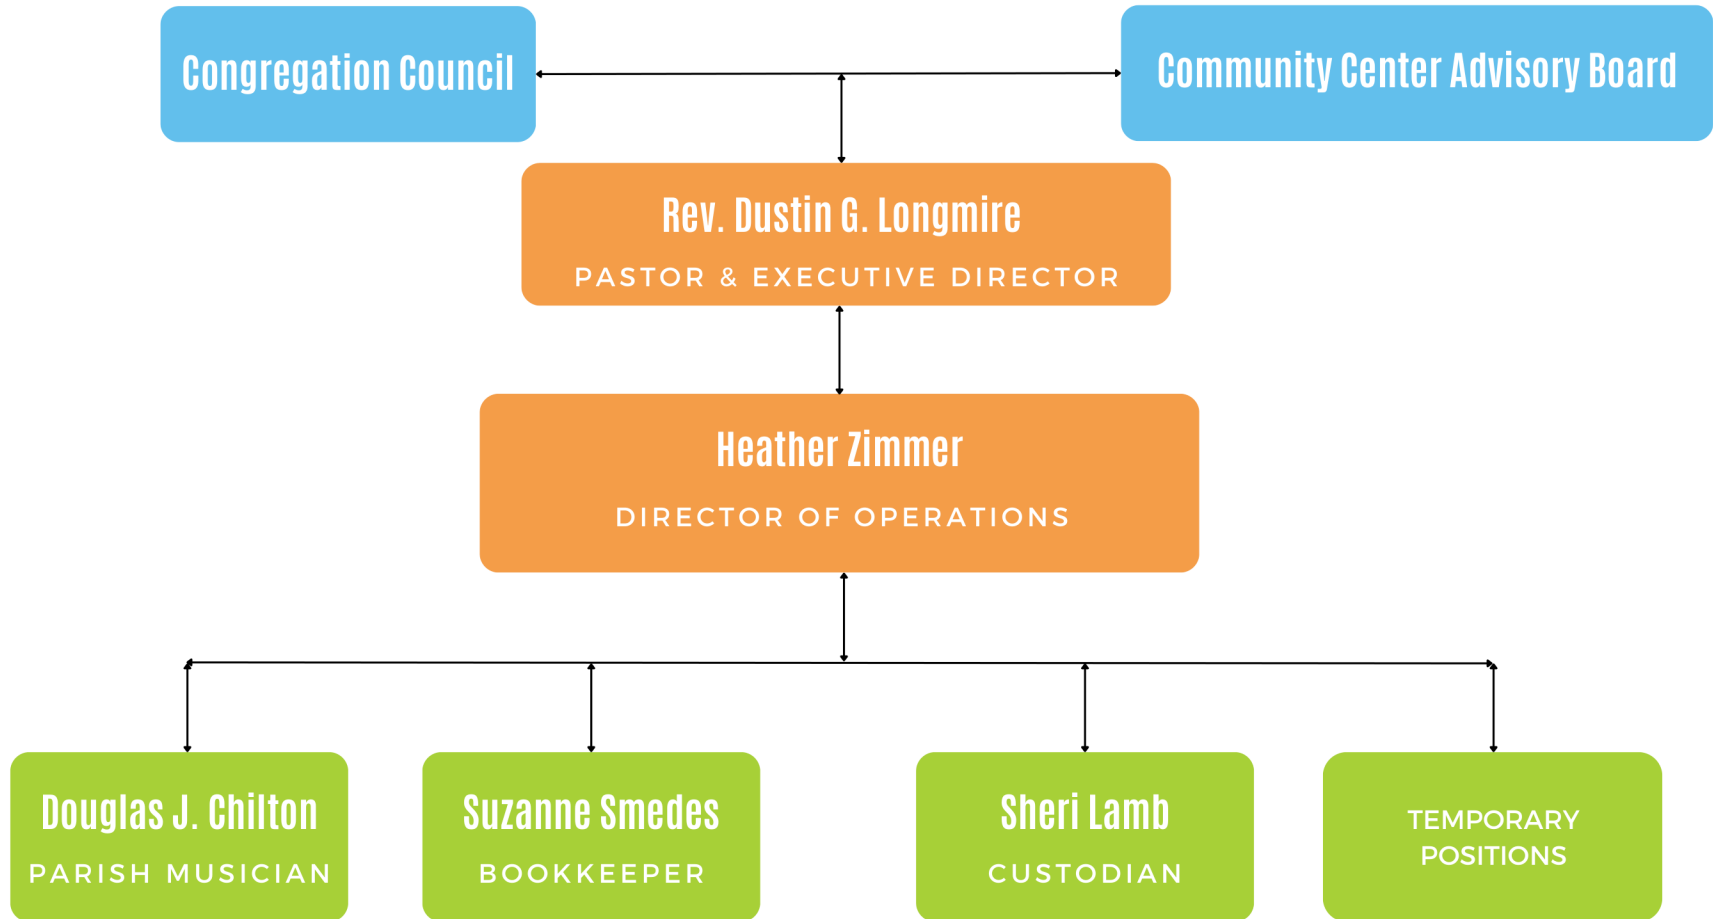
Congregation Council

Community Center Advisory Board

Rev. Dustin G. Longmire
PASTOR & EXECUTIVE DIRECTOR

Heather Zimmer
DIRECTOR OF OPERATIONS

Douglas J. Chilton
PARISH MUSICIAN

Suzanne Smedes
BOOKKEEPER

Sheri Lamb
CUSTODIAN

TEMPORARY POSITIONS